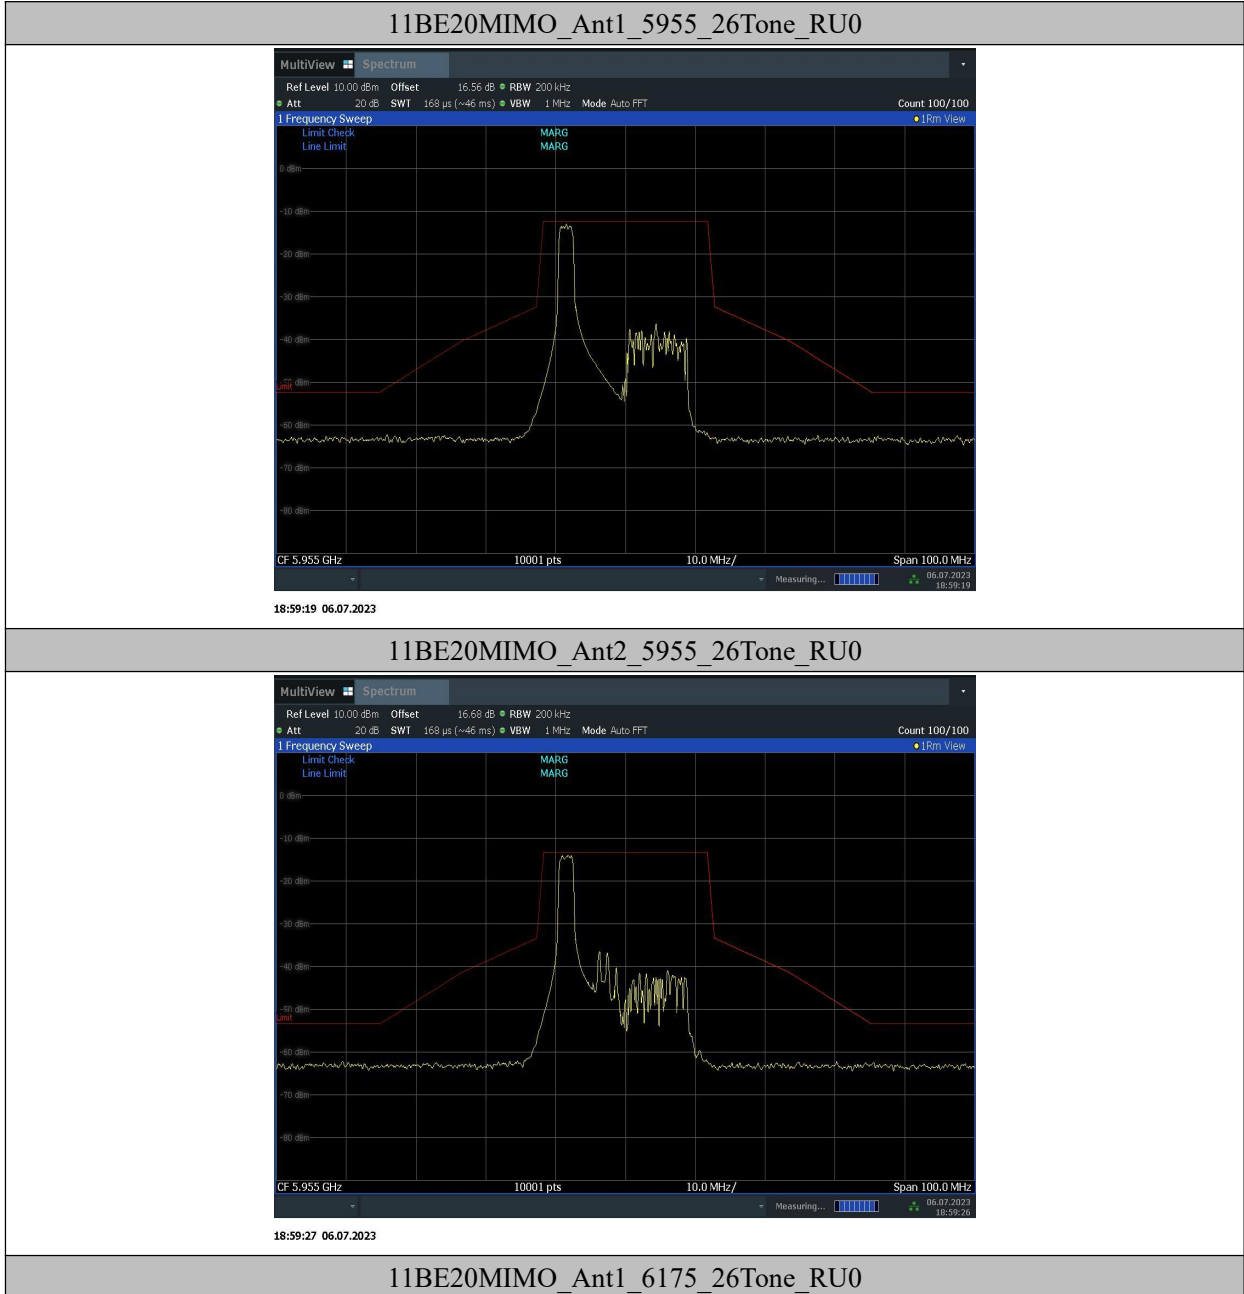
11BE20MIMO_Ant1_5955_26Tone_RU0

MultiView Spectrum
Ref Level 10.00 dBm Offset 16.56 dB RBW 200 kHz
Att 20 dB SWT 168 µs (~46 ms) VBW 1 MHz Mode Auto FFT Count 100/100
1 Frequency Sweep 1Rm View
Limit Check MARG
Line Limit MARG
0 dBm
-10 dBm
-20 dBm
-30 dBm
-40 dBm
-50 dBm
Limit
-60 dBm
-70 dBm
-80 dBm
CF 5.955 GHz 10001 pts 10.0 MHz/ Span 100.0 MHz
Measuring... 06.07.2023 18:59:19

18:59:19 06.07.2023

11BE20MIMO_Ant2_5955_26Tone_RU0

MultiView Spectrum
Ref Level 10.00 dBm Offset 16.68 dB RBW 200 kHz
Att 20 dB SWT 168 µs (~46 ms) VBW 1 MHz Mode Auto FFT Count 100/100
1 Frequency Sweep 1Rm View
Limit Check MARG
Line Limit MARG
0 dBm
-10 dBm
-20 dBm
-30 dBm
-40 dBm
-50 dBm
Limit
-60 dBm
-70 dBm
-80 dBm
CF 5.955 GHz 10001 pts 10.0 MHz/ Span 100.0 MHz
Measuring... 06.07.2023 18:59:26

18:59:27 06.07.2023

11BE20MIMO_Ant1_6175_26Tone_RU0